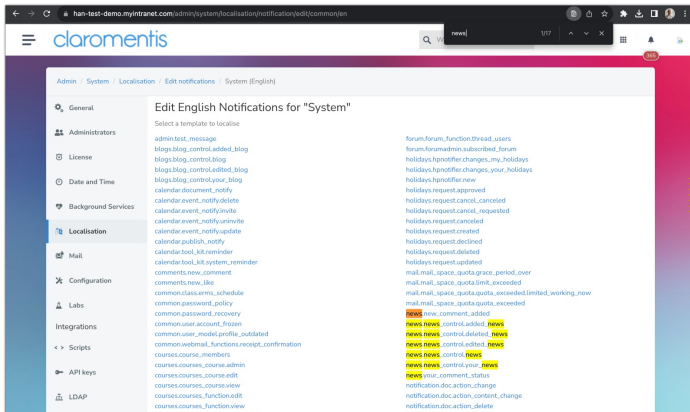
han-test-demo.myintranet.com/admin/system/localisation/notification/edit/common/en

news 1/17

claromentis

265

Admin / System / Localisation / Edit notifications / System (English)

General
Administrators
License
Date and Time
Background Services
Localisation
Mail
Configuration
Labs
Integrations
Scripts
API keys
LDAP

Edit English Notifications for "System"

Select a template to localise

admin.test_message
blogs.blog_control.added_blog
blogs.blog_control.blog
blogs.blog_control.edited_blog
blogs.blog_control.your_blog
calendar.document_notify
calendar.event_notify.delete
calendar.event_notify.invite
calendar.event_notify.uninvite
calendar.event_notify.update
calendar.publish_notify
calendar.tool_kit.reminder
calendar.tool_kit.system_reminder
comments.new_comment
comments.new_like
common.class.erms_schedule
common.password_policy
common.password_recovery
common.user_account_frozen
common.user_model.profile_outdated
common.webmail_functions.receipt_confirmation
courses.course_members
courses.course_course.admin
courses.course_course.edit
courses.course_course.view
courses.course_function.edit
courses.course_function.view

forum.forum_function.thread_users
forum.forumadmin.subscribed_forum
holidays.hpnotifier.changes_my_holidays
holidays.hpnotifier.changes_your_holidays
holidays.hpnotifier.new
holidays.request.approved
holidays.request.cancel_canceled
holidays.request.cancel_requested
holidays.request.canceled
holidays.request.created
holidays.request.declined
holidays.request.expired
holidays.request.updated
mail.mail_space_quota.grace_period_over
mail.mail_space_quota.limit_exceeded
mail.mail_space_quota.quota_exceeded_limited_working_now
mail.mail_space_quota.quota_exceeded
news.new_comment_added
news.news_control.added_news
news.news_control.deleted_news
news.news_control.edited_news
news.news_control.news
news.news_control.your_news
news.your_comment_status
notification.doc.action_change
notification.doc.action_content_change
notification.doc.action_delete